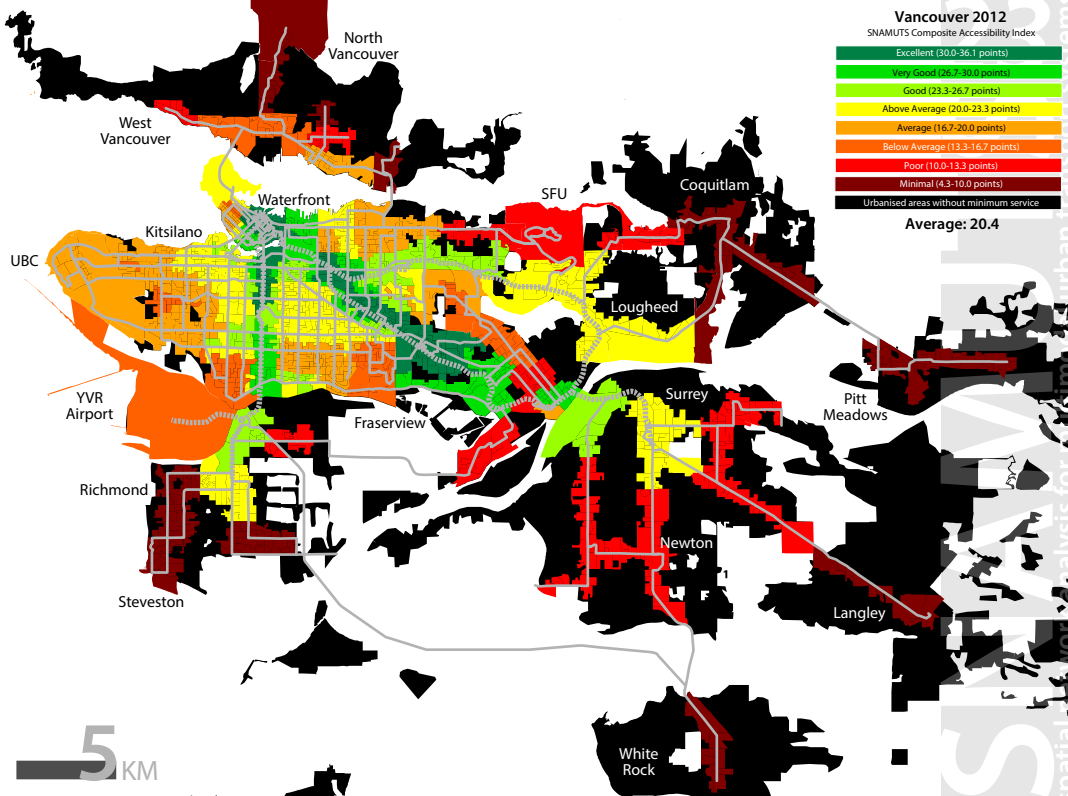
Vancouver 2012
SNAMUTS Composite Accessibility Index

Excellent (30.0-36.1 points)
Very Good (26.7-30.0 points)
Good (23.3-26.7 points)
Above Average (20.0-23.3 points)
Average (16.7-20.0 points)
Below Average (13.3-16.7 points)
Poor (10.0-13.3 points)
Minimal (4.3-10.0 points)
Urbanised areas without minimum service

Average: 20.4

North Vancouver
West Vancouver
Waterfront
SFU
Coquitlam
Kitsilano
UBC
Lougheed
Pitt Meadows
Surrey
YVR Airport
Fraserview
Richmond
Newton
Steveston
Langley
White Rock

5 KM

SNAMUTS
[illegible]